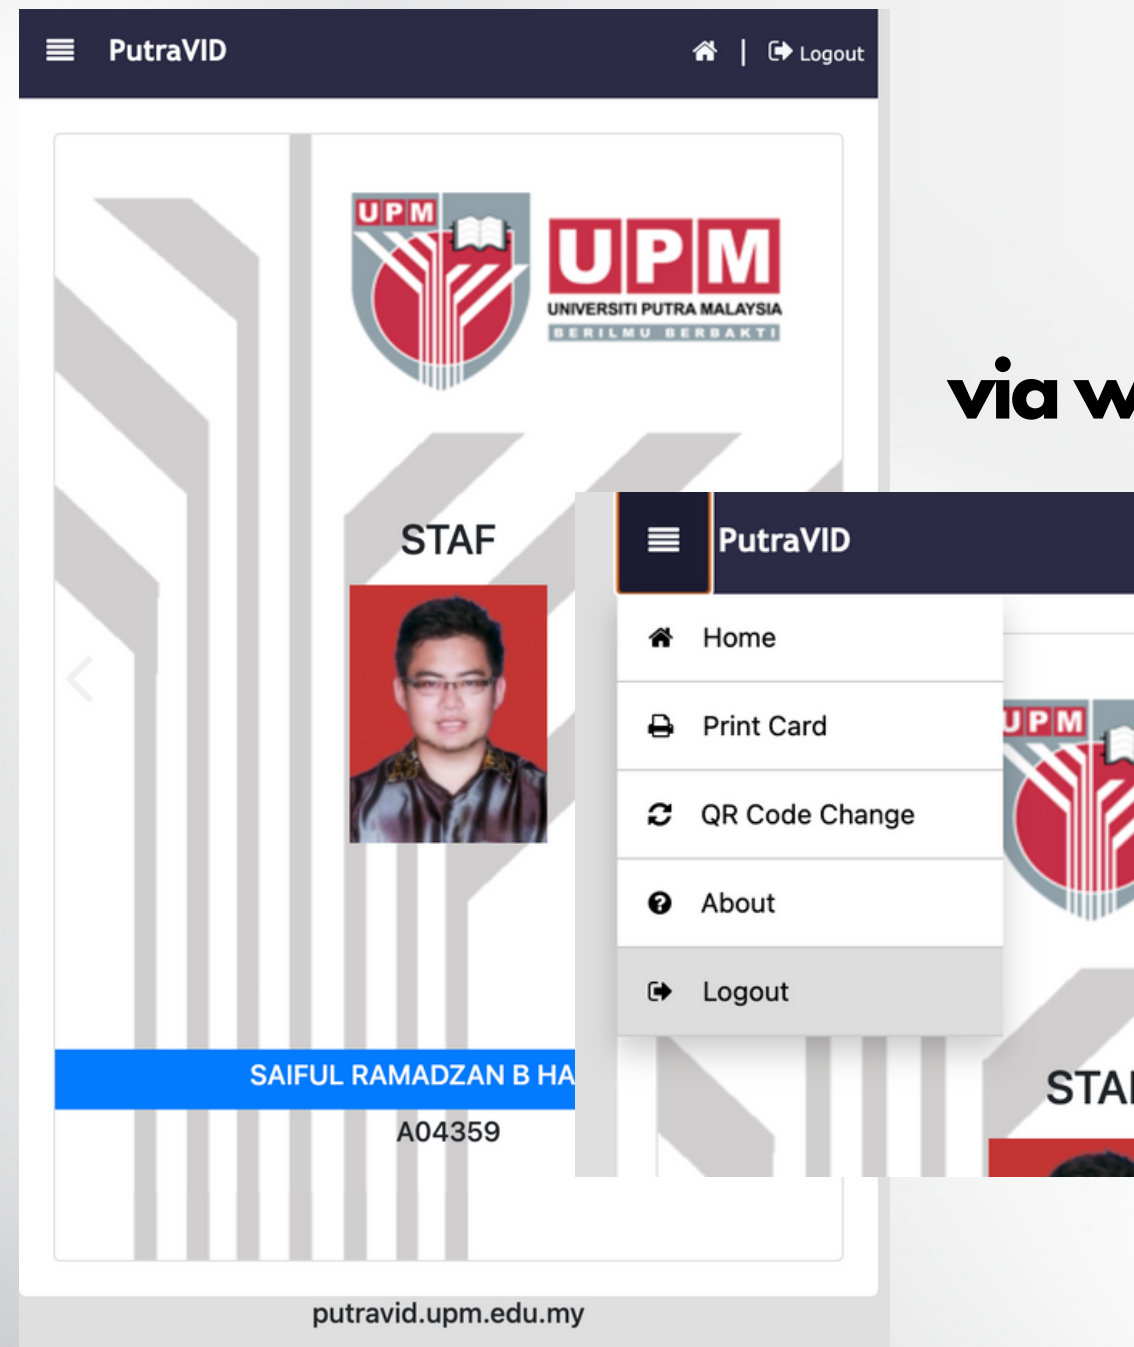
PutraVID

| Logout

UPM

UPM

UNIVERSITI PUTRA MALAYSIA

BERILMU BERBAKTI

STAF

SAIFUL RAMADZAN B HA

A04359

putravid.upm.edu.my

via w

PutraVID

Home

Print Card

QR Code Change

About

Logout

UPM

STAI